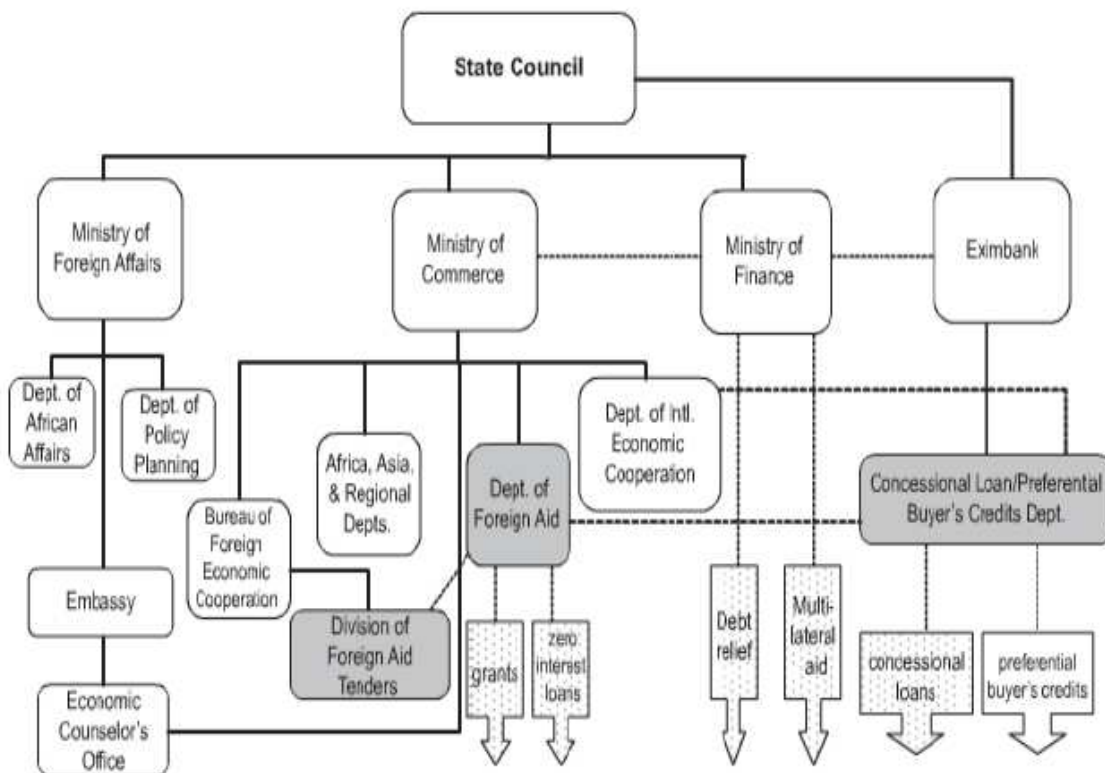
State Council

Ministry of Foreign Affairs

Ministry of Commerce

Ministry of Finance

Eximbank

Dept. of African Affairs

Dept. of Policy Planning

Africa, Asia, & Regional Depts.

Dept. of Intl. Economic Cooperation

Bureau of Foreign Economic Cooperation

Dept. of Foreign Aid

Concessional Loan/Preferental Buyer's Credits Dept.

Embassy

Division of Foreign Aid Tenders

grants

zero interest loans

Debt relief

Multilateral aid

concessional loans

preferential buyer's credits

Economic Counselor's Office